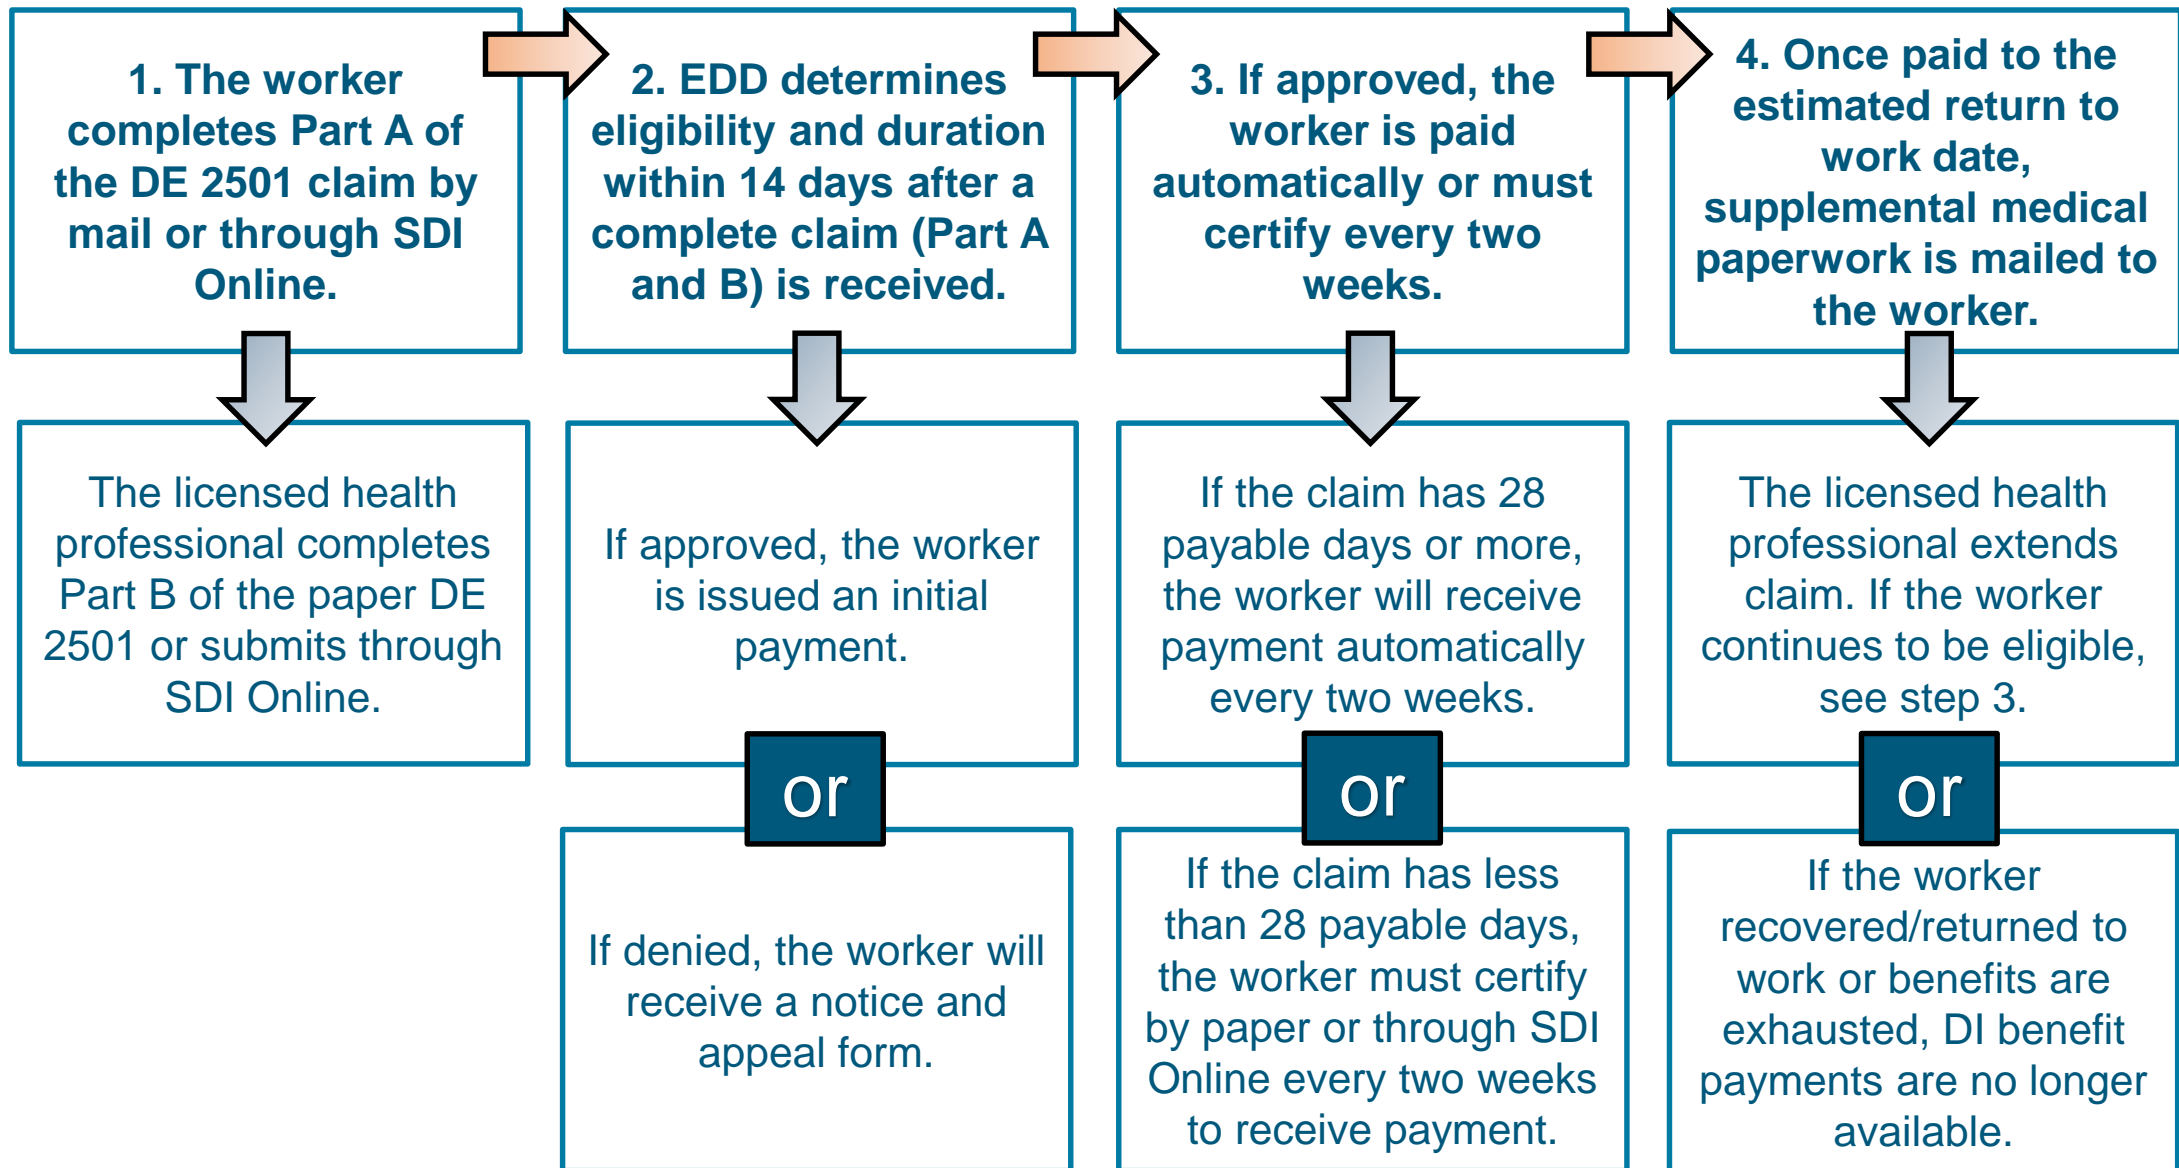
1. The worker completes Part A of the DE 2501 claim by mail or through SDI Online.

The licensed health professional completes Part B of the paper DE 2501 or submits through SDI Online.

2. EDD determines eligibility and duration within 14 days after a complete claim (Part A and B) is received.

If approved, the worker is issued an initial payment.

or

If denied, the worker will receive a notice and appeal form.

3. If approved, the worker is paid automatically or must certify every two weeks.

If the claim has 28 payable days or more, the worker will receive payment automatically every two weeks.

or

If the claim has less than 28 payable days, the worker must certify by paper or through SDI Online every two weeks to receive payment.

4. Once paid to the estimated return to work date, supplemental medical paperwork is mailed to the worker.

The licensed health professional extends claim. If the worker continues to be eligible, see step 3.

or

If the worker recovered/returned to work or benefits are exhausted, DI benefit payments are no longer available.